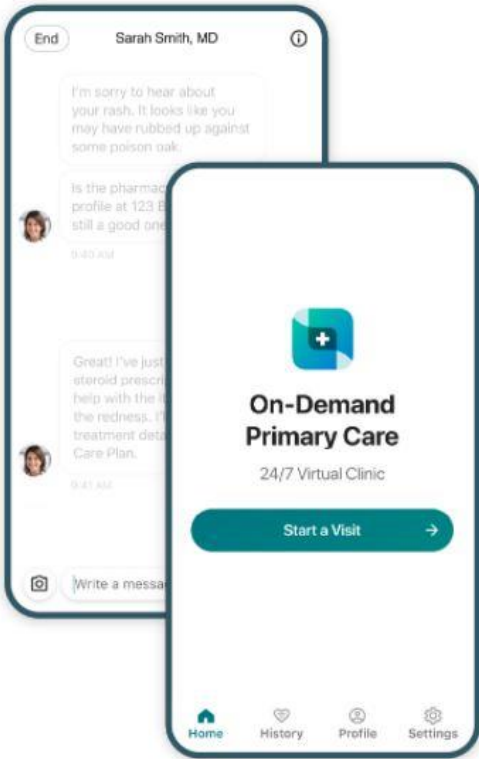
End

Sarah Smith, MD

I'm sorry to hear about your rash. It looks like you may have rubbed up against some poison oak.

Is the pharmac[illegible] profile at 123 B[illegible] still a good one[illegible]

9:40 AM

Great! I've just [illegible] steroid prescri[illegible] help with the it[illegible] the redness. I'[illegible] treatment deta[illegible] Care Plan.

9:41 AM

Write a messa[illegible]

On-Demand Primary Care

24/7 Virtual Clinic

Start a Visit →

Home

History

Profile

Settings